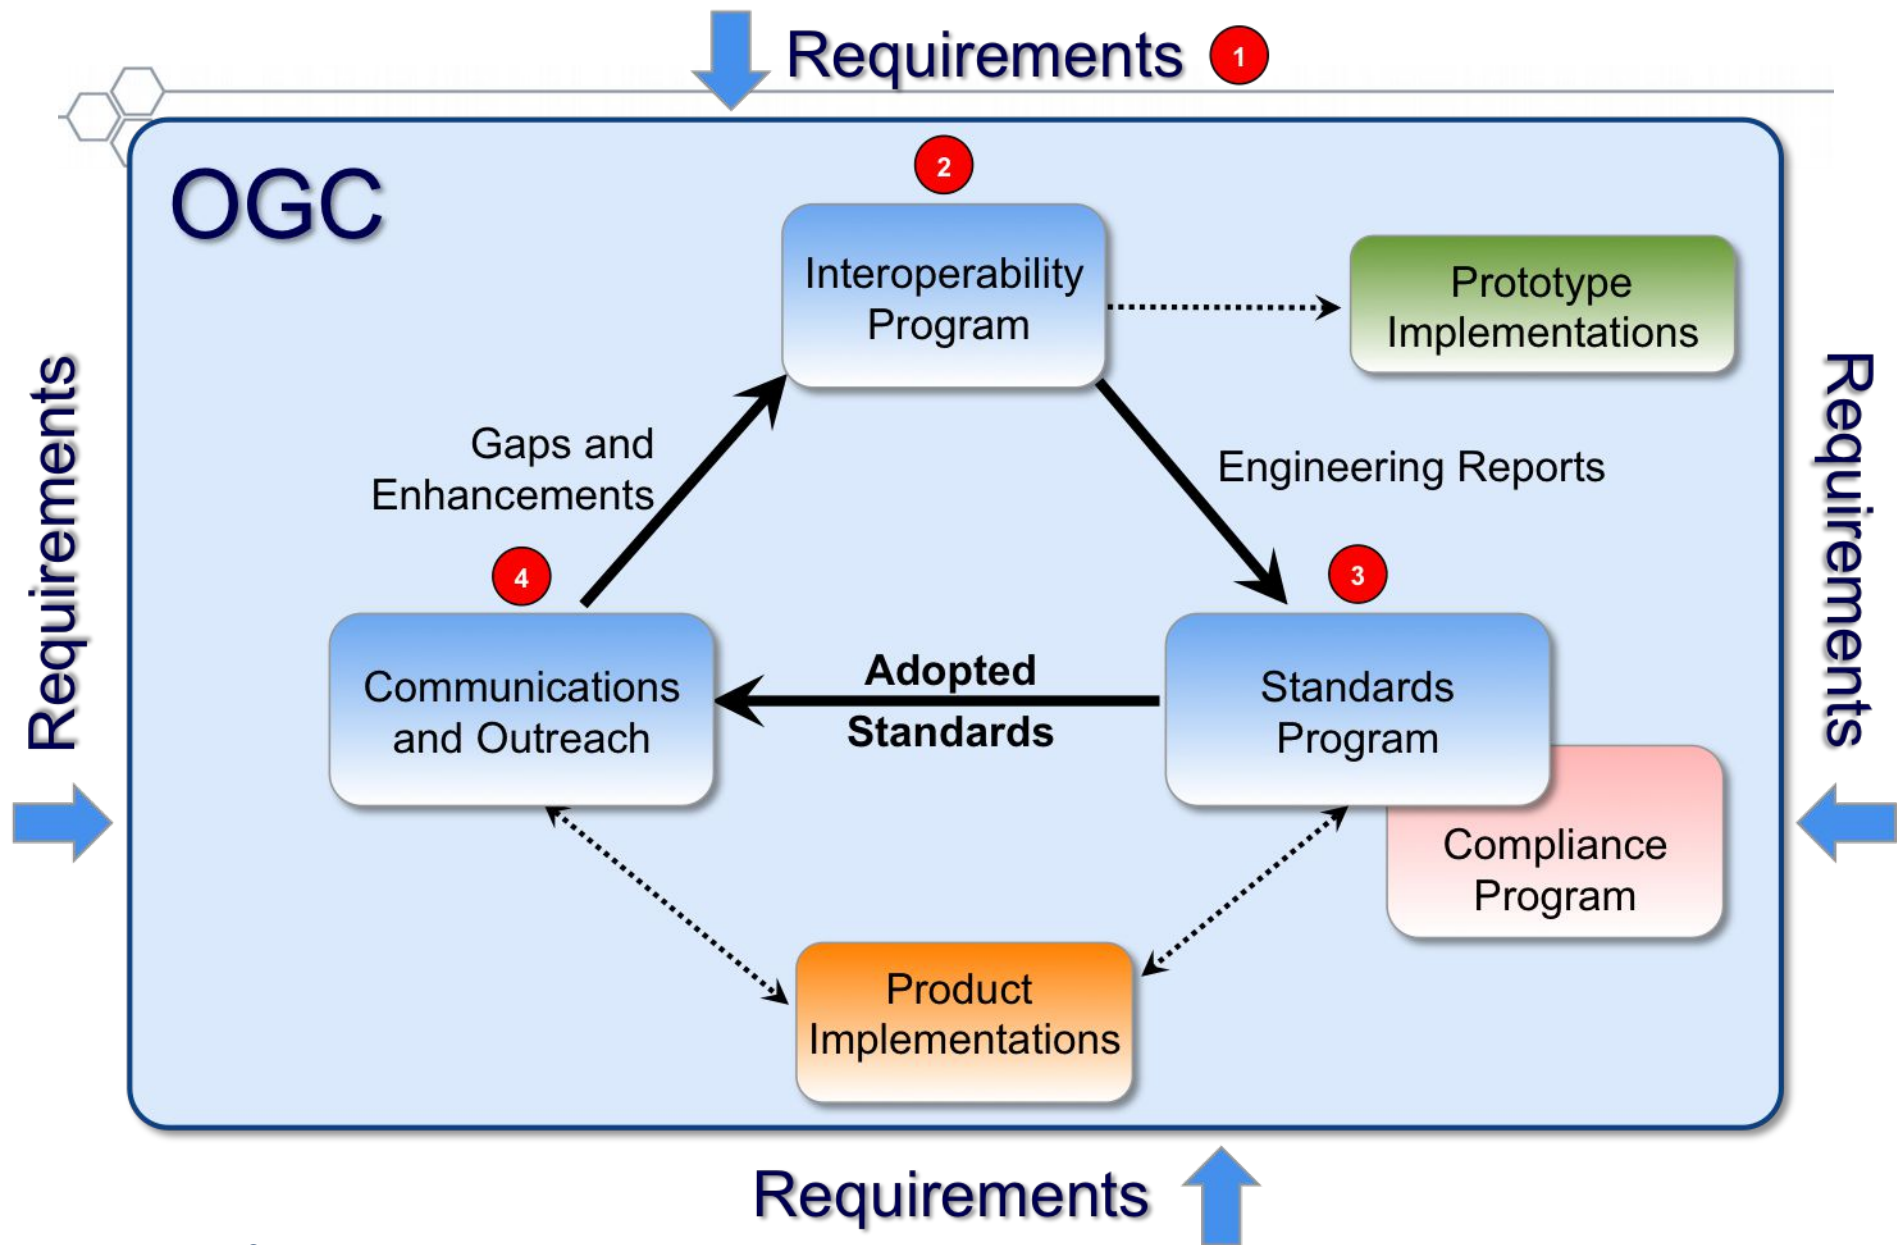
Requirements 1

OGC

2

Interoperability Program

Prototype Implementations

Requirements

Requirements

Gaps and Enhancements

Engineering Reports

4

3

Communications and Outreach

Adopted Standards

Standards Program

Compliance Program

Product Implementations

Requirements